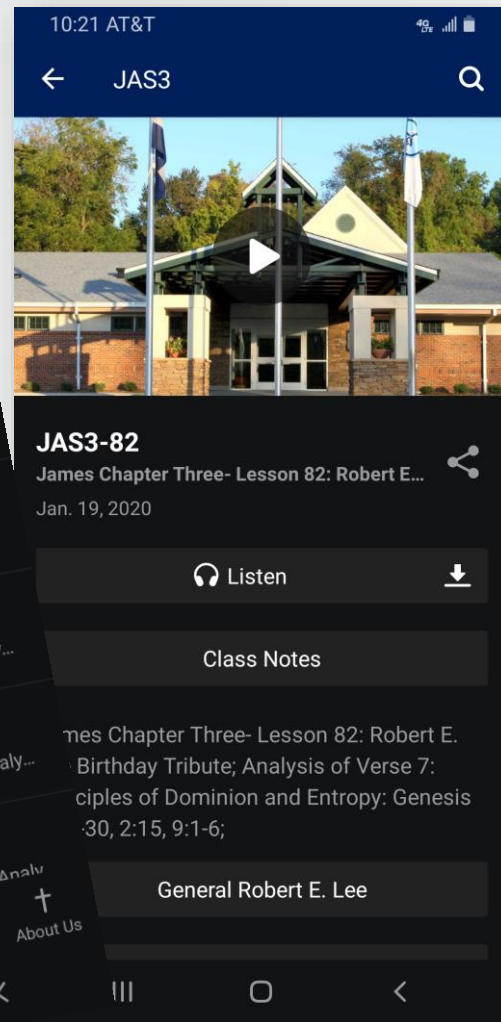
10:21 AT&T

JAS3

JAS3-82

James Chapter Three- Lesson 82: Robert E...

Jan. 19, 2020

Listen

Class Notes

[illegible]mes Chapter Three- Lesson 82: Robert E. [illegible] Birthday Tribute; Analysis of Verse 7: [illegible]ciples of Dominion and Entropy: Genesis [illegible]30, 2:15, 9:1-6;

General Robert E. Lee

...

aly...

Analy

About Us